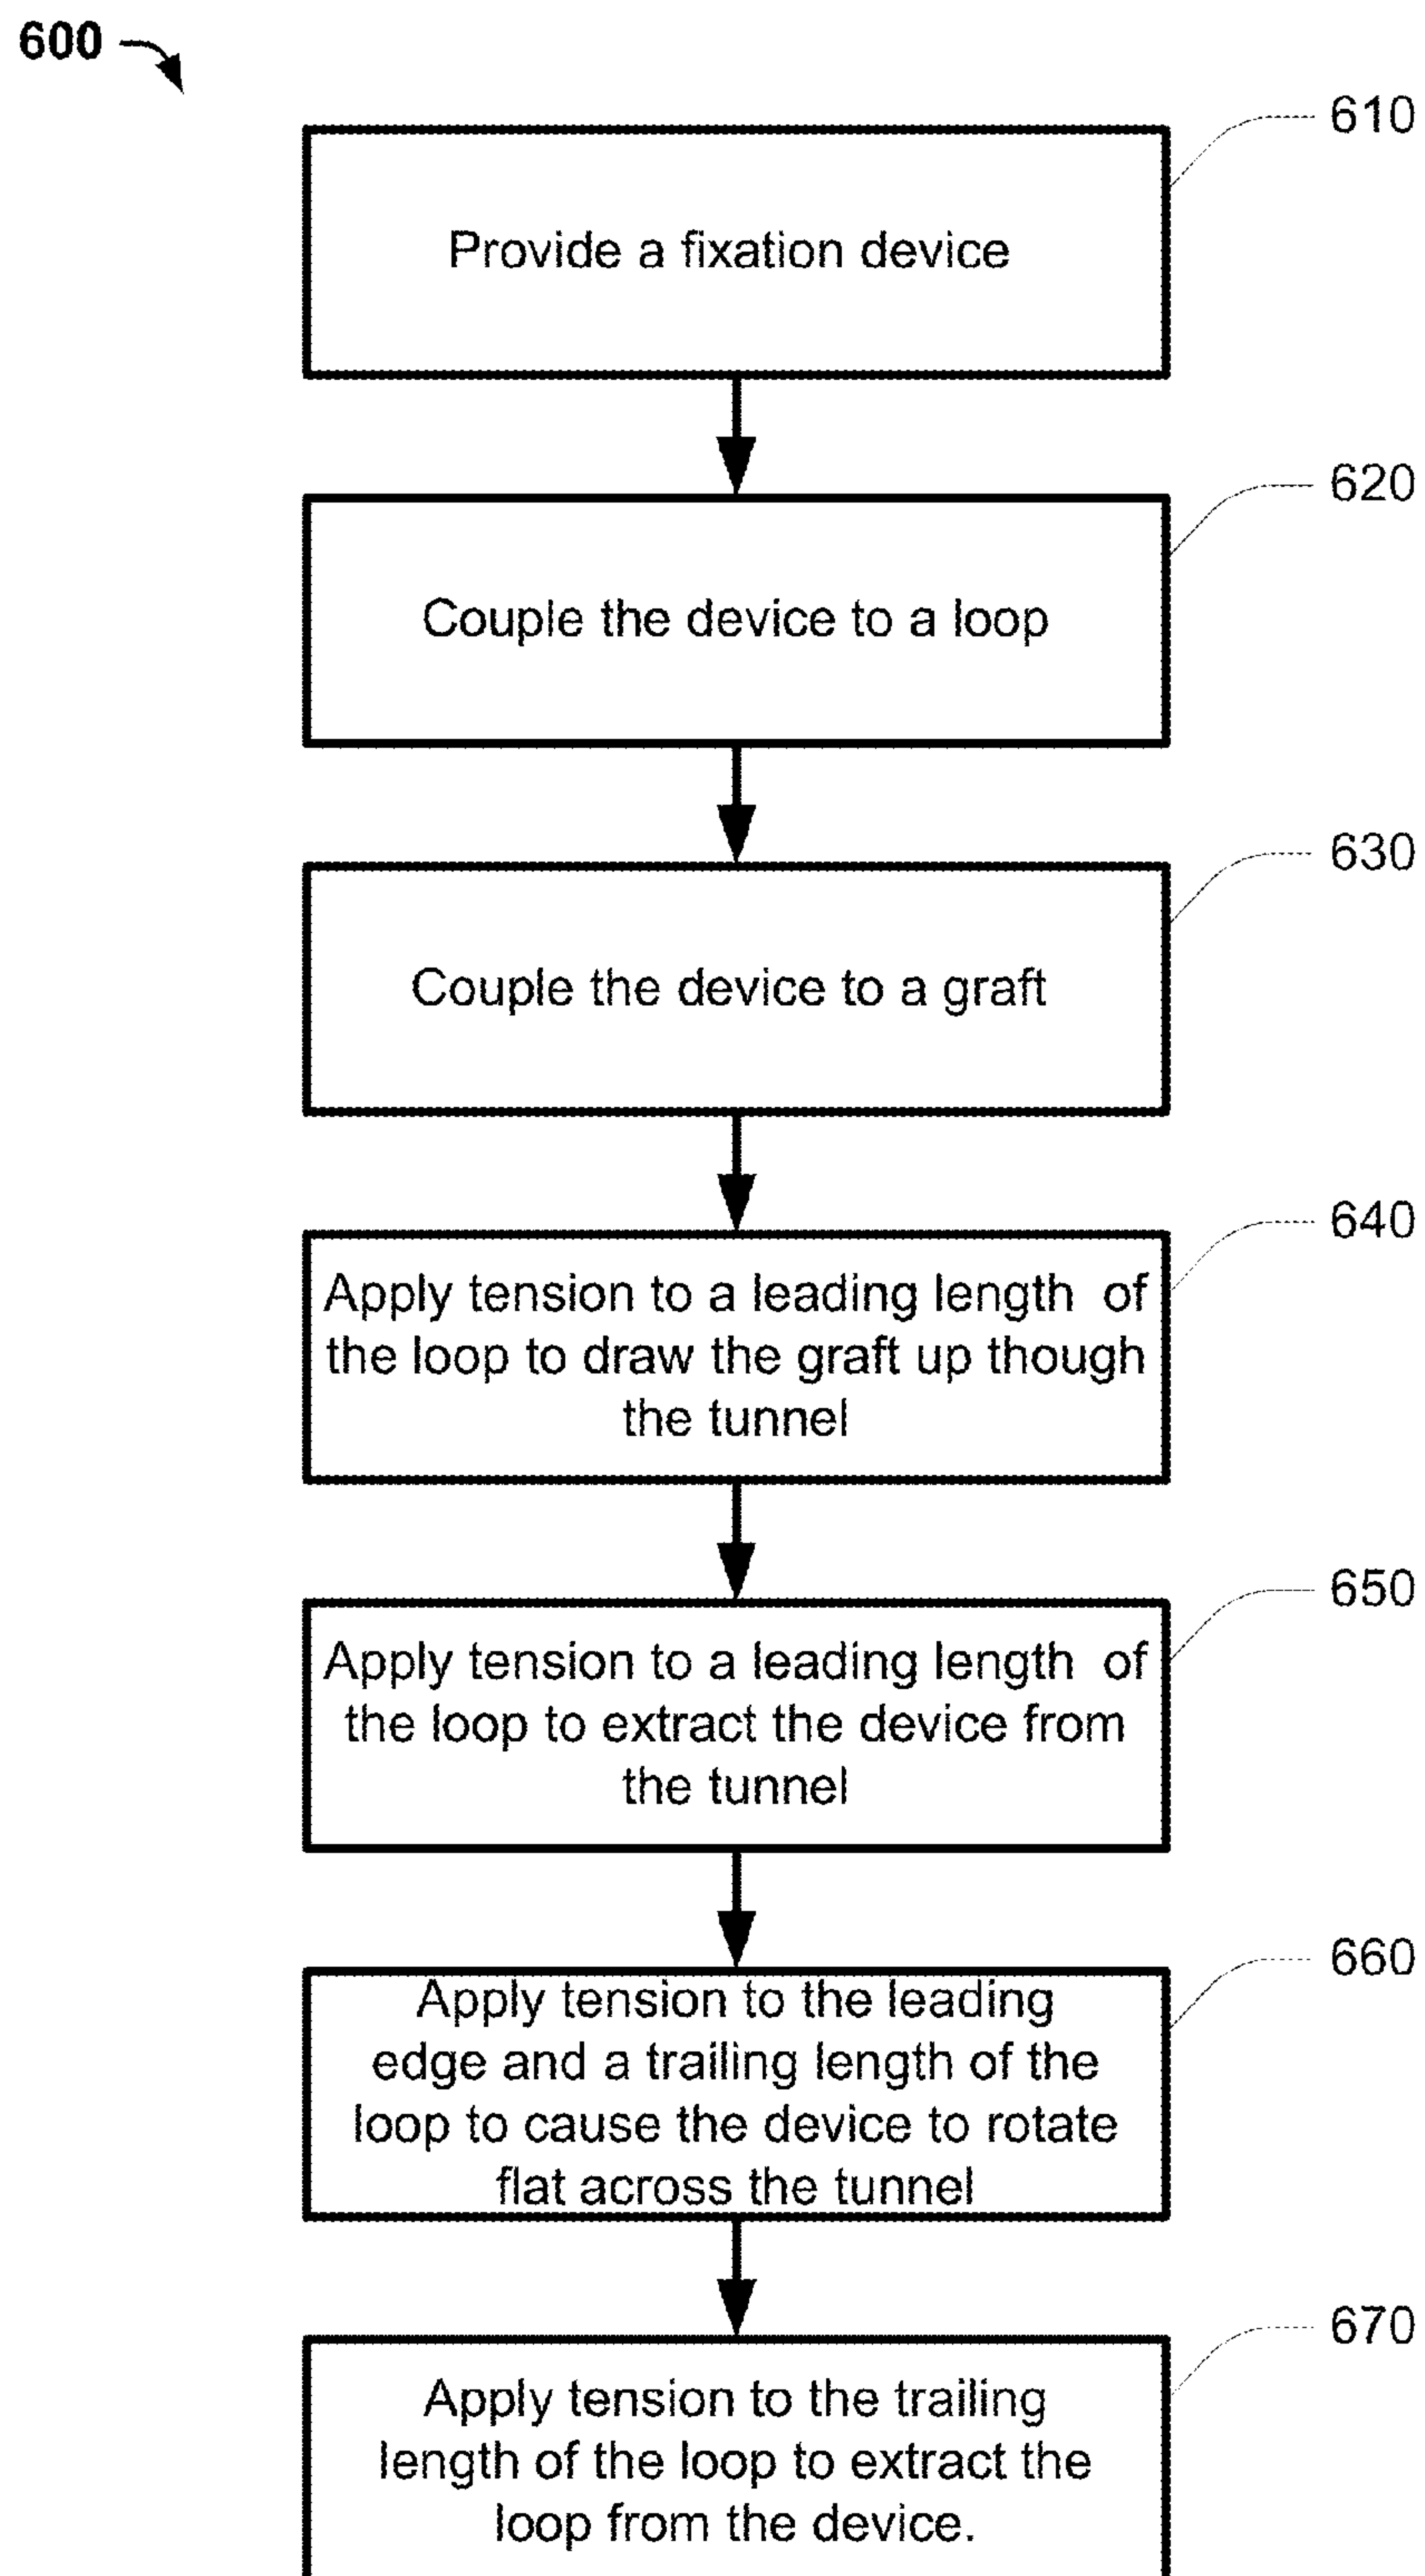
600

610

Provide a fixation device

620

Couple the device to a loop

630

Couple the device to a graft

640

Apply tension to a leading length of the loop to draw the graft up though the tunnel

650

Apply tension to a leading length of the loop to extract the device from the tunnel

660

Apply tension to the leading edge and a trailing length of the loop to cause the device to rotate flat across the tunnel

670

Apply tension to the trailing length of the loop to extract the loop from the device.